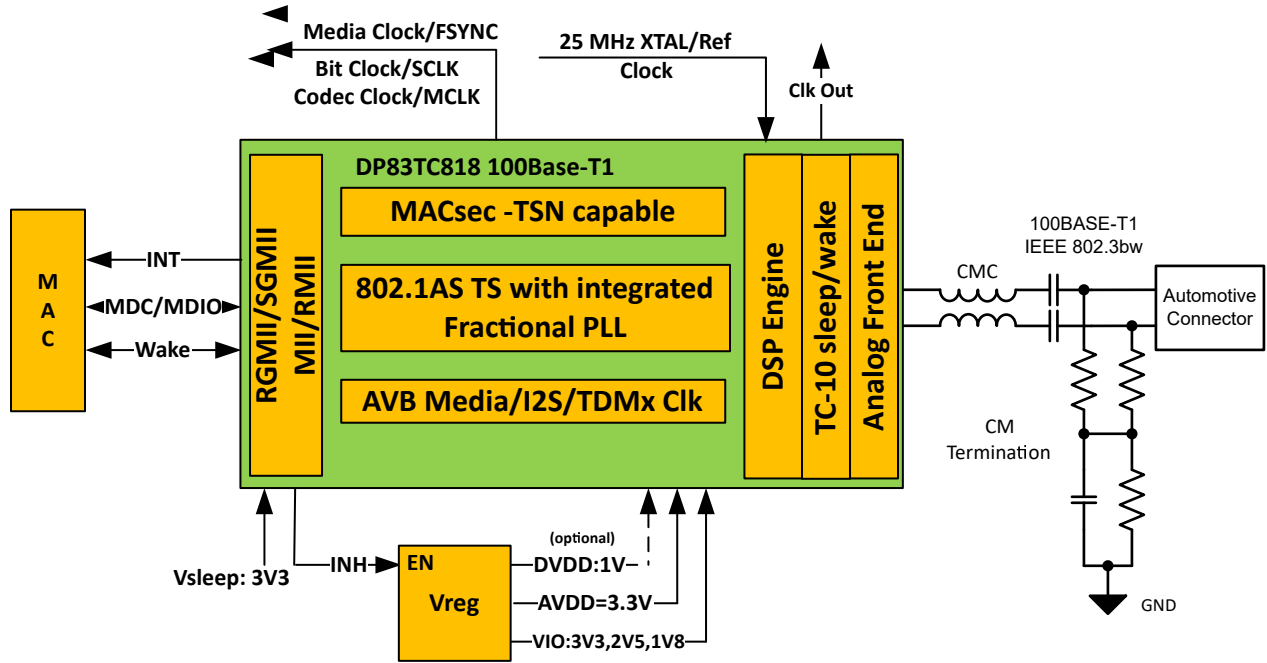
Media Clock/FSYNC
Bit Clock/SCLK
Codec Clock/MCLK
25 MHz XTAL/Ref Clock
Clk Out
DP83TC818 100Base-T1
MACsec -TSN capable
802.1AS TS with integrated Fractional PLL
AVB Media/I2S/TDMx Clk
RGMII/SGMII MII/RMII
DSP Engine
TC-10 sleep/wake
Analog Front End
M A C
INT
MDC/MDIO
Wake
100BASE-T1
IEEE 802.3bw
CMC
Automotive Connector
CM Termination
GND
(optional)
DVDD:1V
AVDD=3.3V
VIO:3V3,2V5,1V8
EN
Vreg
INH
Vsleep: 3V3